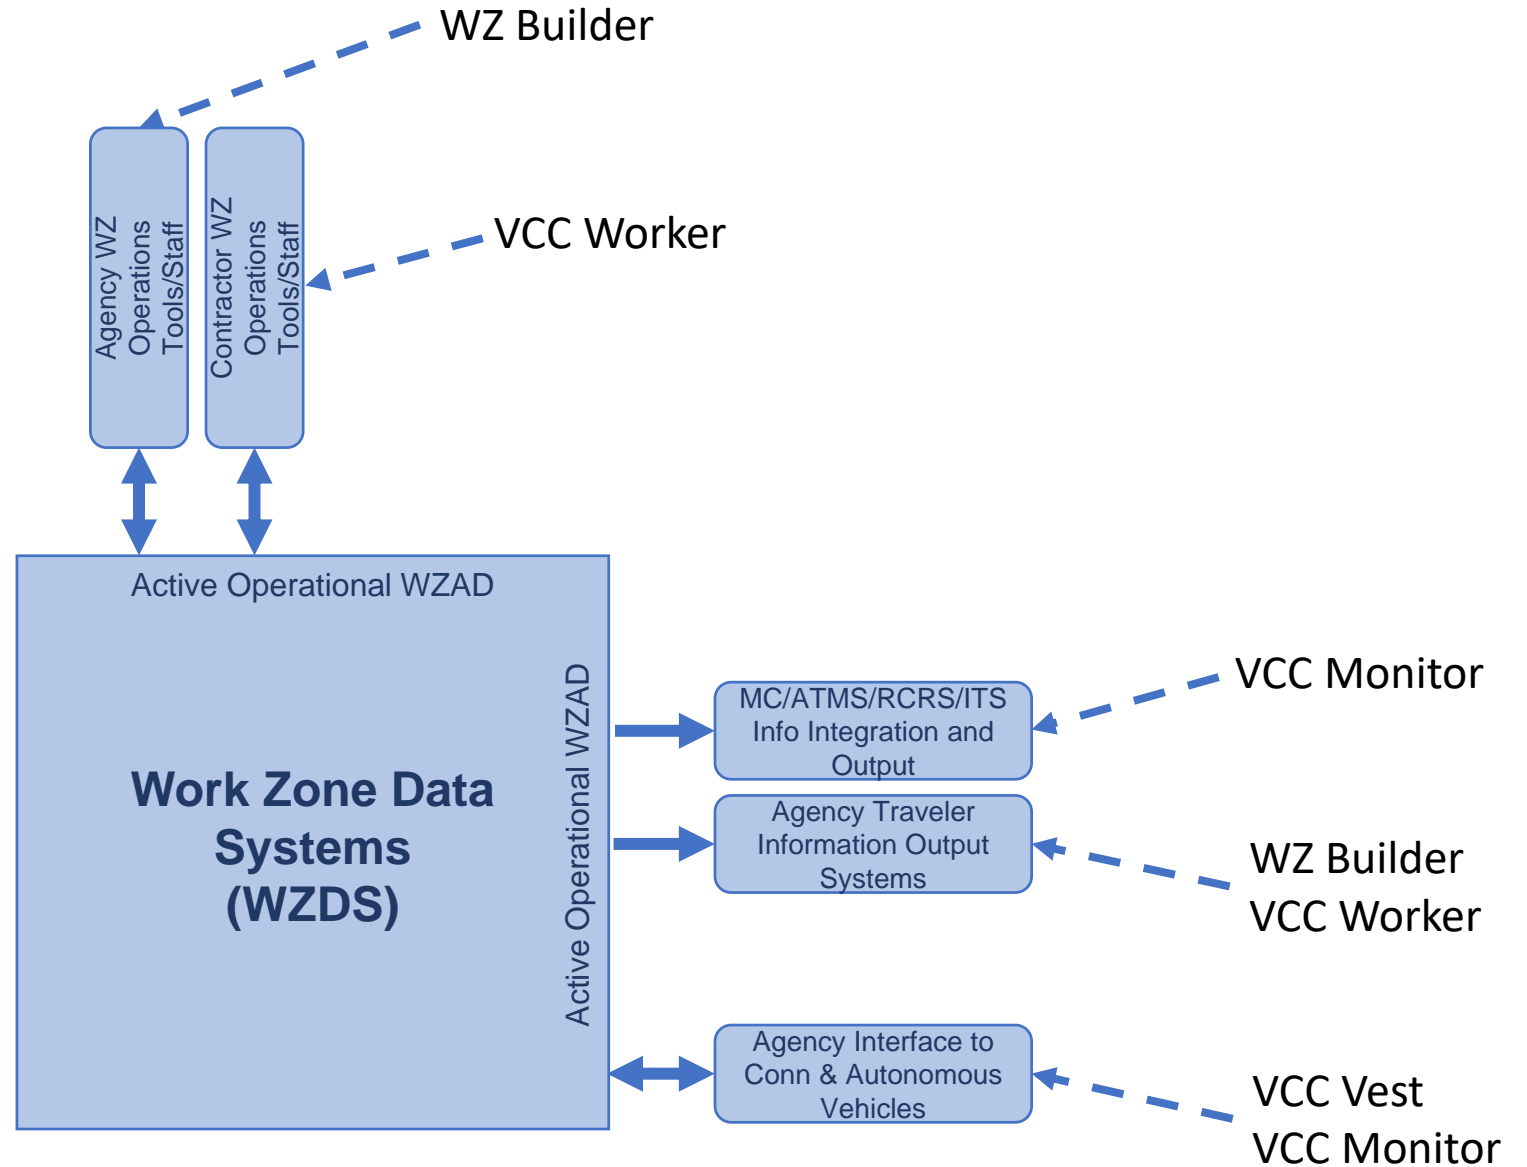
WZ Builder

Agency WZ Operations Tools/Staff

Contractor WZ Operations Tools/Staff

VCC Worker

Active Operational WZAD

Work Zone Data Systems (WZDS)

Active Operational WZAD

MC/ATMS/RCRS/ITS Info Integration and Output

VCC Monitor

Agency Traveler Information Output Systems

WZ Builder
VCC Worker

Agency Interface to Conn & Autonomous Vehicles

VCC Vest
VCC Monitor